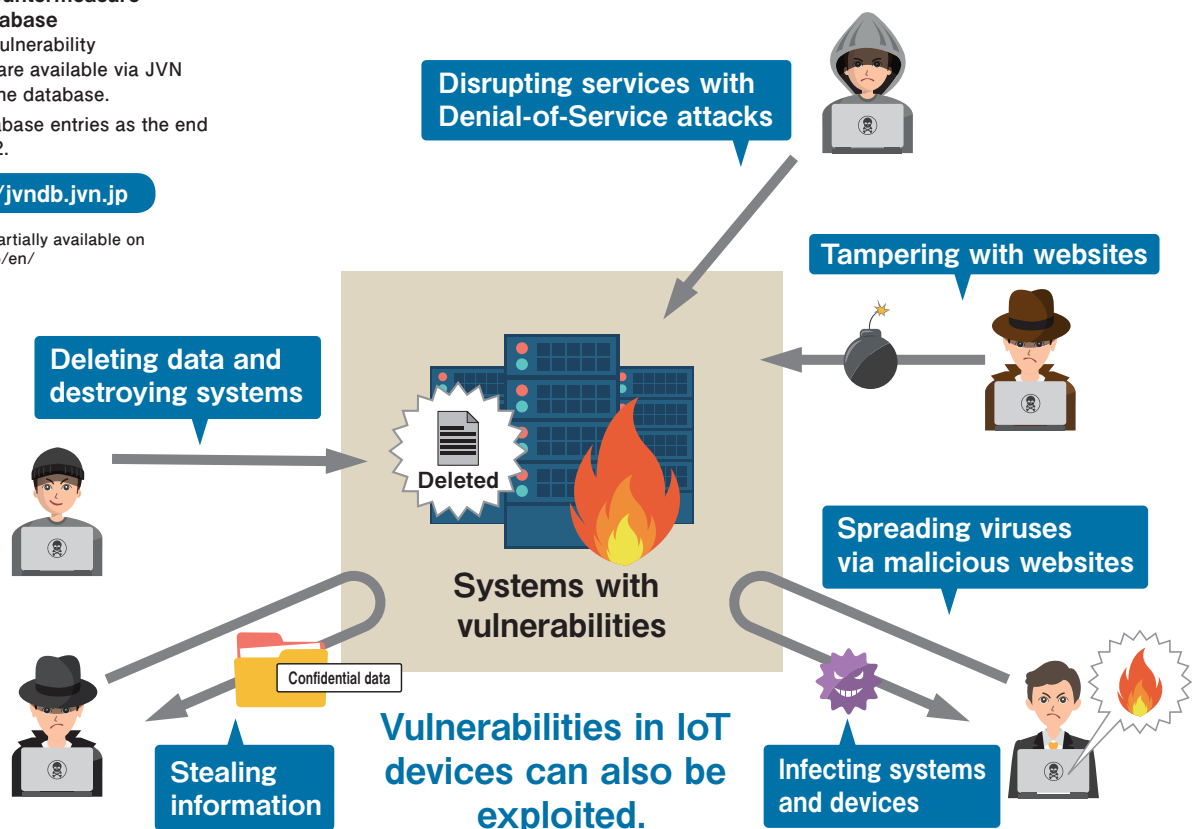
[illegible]untermeasure
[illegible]abase
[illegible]ulnerability
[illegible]are available via JVN
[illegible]he database.
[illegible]base entries as the end
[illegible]2.

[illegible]/jvndb.jvn.jp

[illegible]artially available on
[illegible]/en/

Disrupting services with Denial-of-Service attacks

Tampering with websites

Deleting data and destroying systems

Deleted

Systems with vulnerabilities

Spreading viruses via malicious websites

Confidential data

Vulnerabilities in IoT devices can also be exploited.

Stealing information

Infecting systems and devices